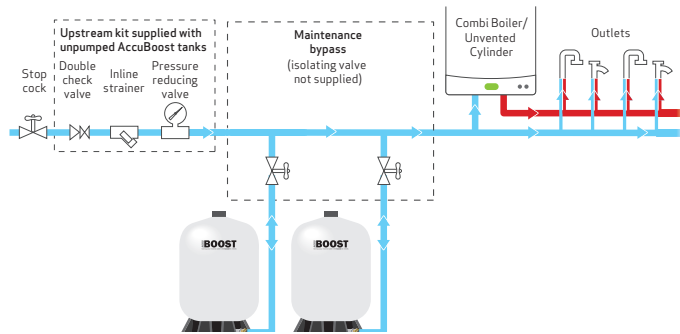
Upstream kit supplied with unpumped AccuBoost tanks

Stop cock

Double check valve

Inline strainer

Pressure reducing valve

Maintenance bypass
(isolating valve not supplied)

Combi Boiler/ Unvented Cylinder

Outlets

BOOST

BOOST